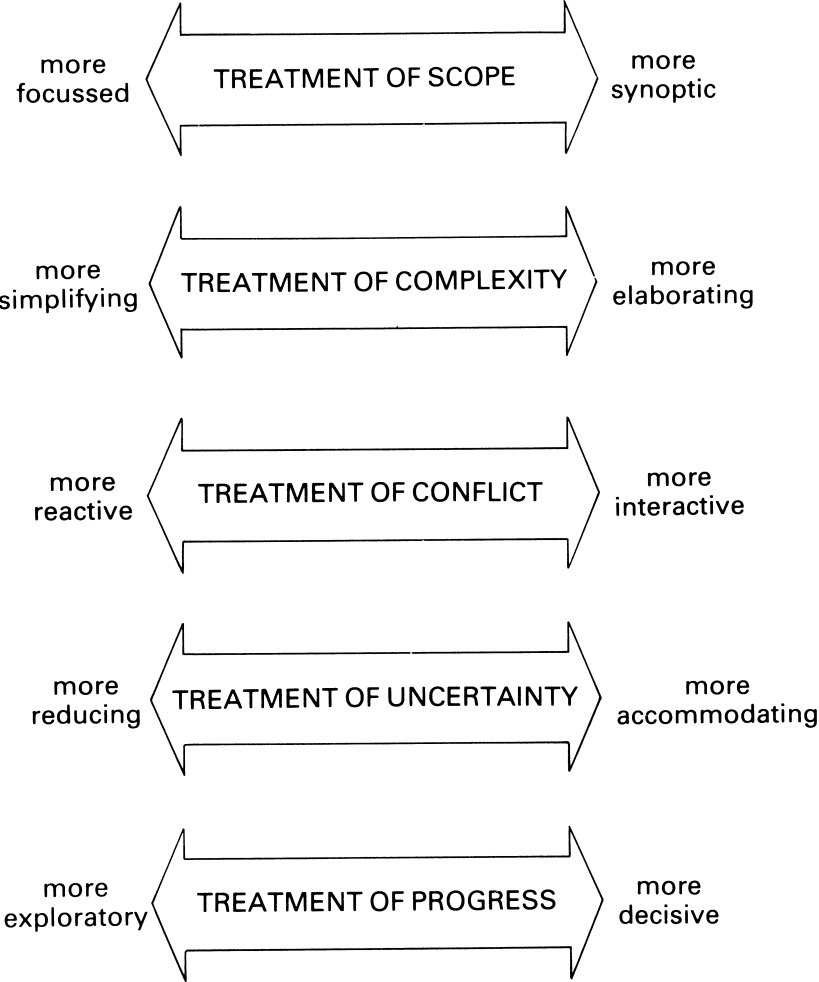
more focussed

TREATMENT OF SCOPE

more synoptic

more simplifying

TREATMENT OF COMPLEXITY

more elaborating

more reactive

TREATMENT OF CONFLICT

more interactive

more reducing

TREATMENT OF UNCERTAINTY

more accommodating

more exploratory

TREATMENT OF PROGRESS

more decisive